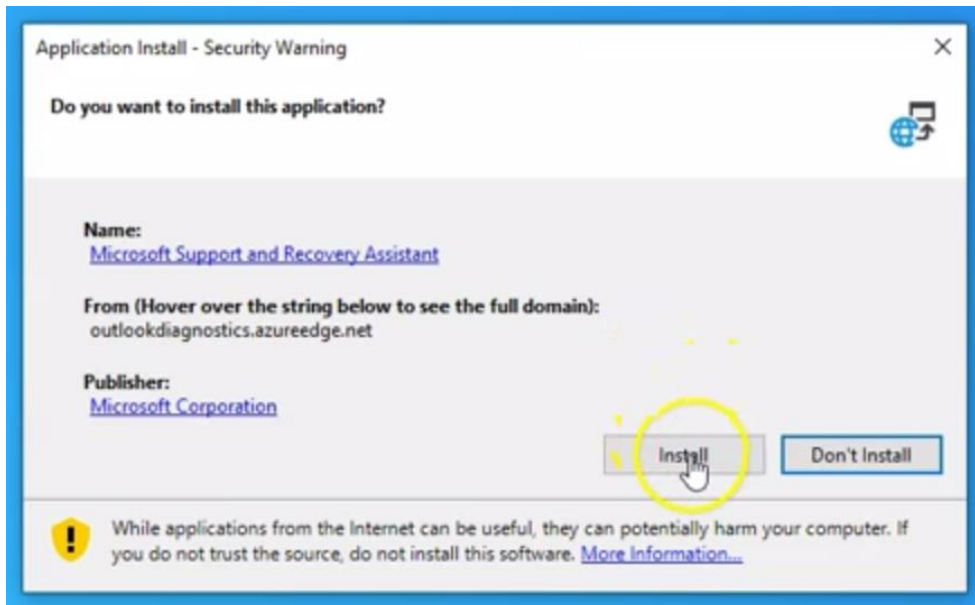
Application Install - Security Warning

×

Do you want to install this application?

Name:
Microsoft Support and Recovery Assistant

From (Hover over the string below to see the full domain):
outlookdiagnostics.azureedge.net

Publisher:
Microsoft Corporation

Install

Don't Install

While applications from the Internet can be useful, they can potentially harm your computer. If you do not trust the source, do not install this software. More Information...